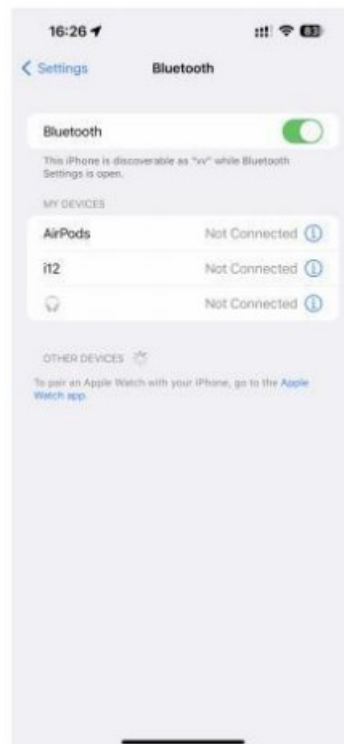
16:26

< Settings Bluetooth

Bluetooth

This iPhone is discoverable as "vv" while Bluetooth Settings is open.

MY DEVICES

AirPods Not Connected

i12 Not Connected

Not Connected

OTHER DEVICES

To pair an Apple Watch with your iPhone, go to the Apple Watch app.